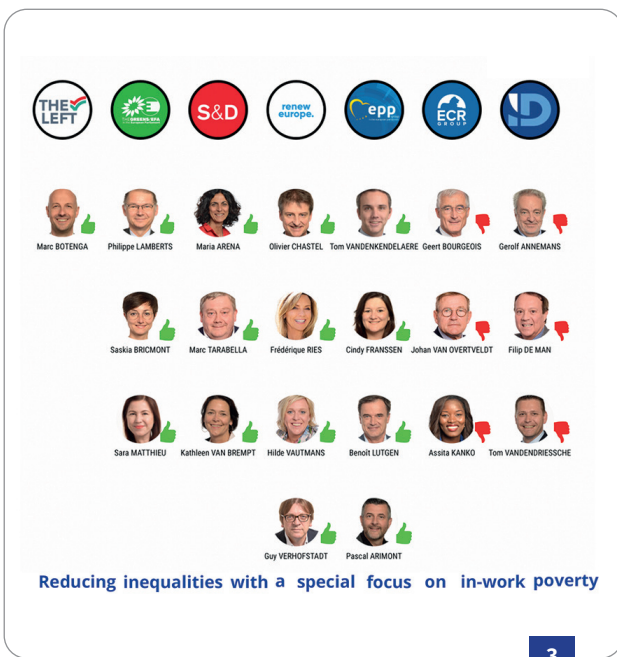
THE LEFT
GREENS EFA
S&D
renew europe.
epp
ECR GROUP
ID

Marc BOTENGA
Philippe LAMBERTS
Maria ARENA
Olivier CHASTEL
Tom VANDENKENDELAERE
Geert BOURGEOIS
Gerolf ANNEMANS

Saskia BRICMONT
Marc TARABELLA
Frédérique RIES
Cindy FRANSSEN
Johan VAN OVERTVELDT
Filip DE MAN

Sara MATTHIEU
Kathleen VAN BREMPT
Hilde VAUTMANS
Benoît LUTGEN
Assita KANKO
Tom VANDENDRIESSCHE

Guy VERHOFSTADT
Pascal ARIMONT

Reducing inequalities with a special focus on in-work poverty

3